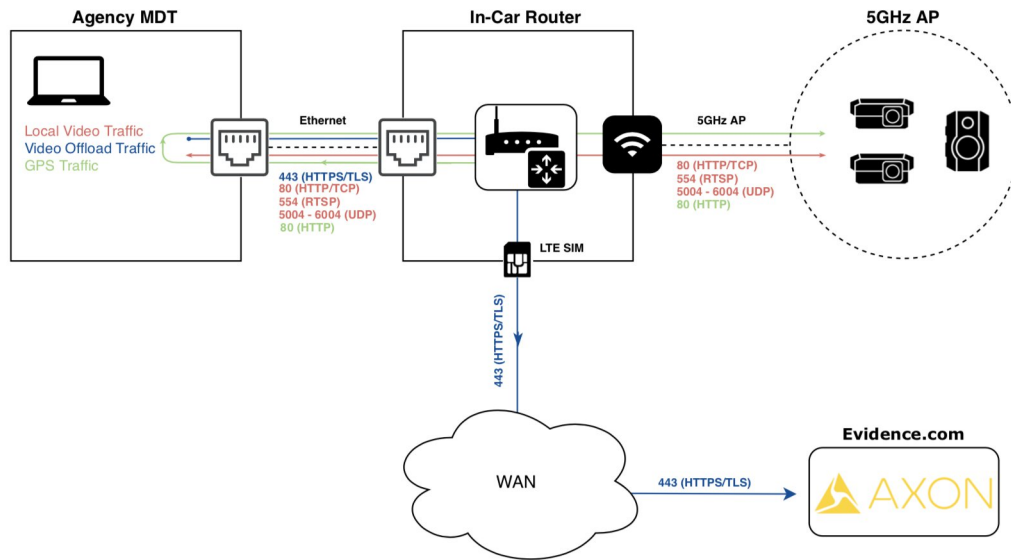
Agency MDT

Local Video Traffic
Video Offload Traffic
GPS Traffic

Ethernet

443 (HTTPS/TLS)
80 (HTTP/TCP)
554 (RTSP)
5004 - 6004 (UDP)
80 (HTTP)

In-Car Router

LTE SIM

5GHz AP

80 (HTTP/TCP)
554 (RTSP)
5004 - 6004 (UDP)
80 (HTTP)

5GHz AP

443 (HTTPS/TLS)

WAN

443 (HTTPS/TLS)

Evidence.com

AXON